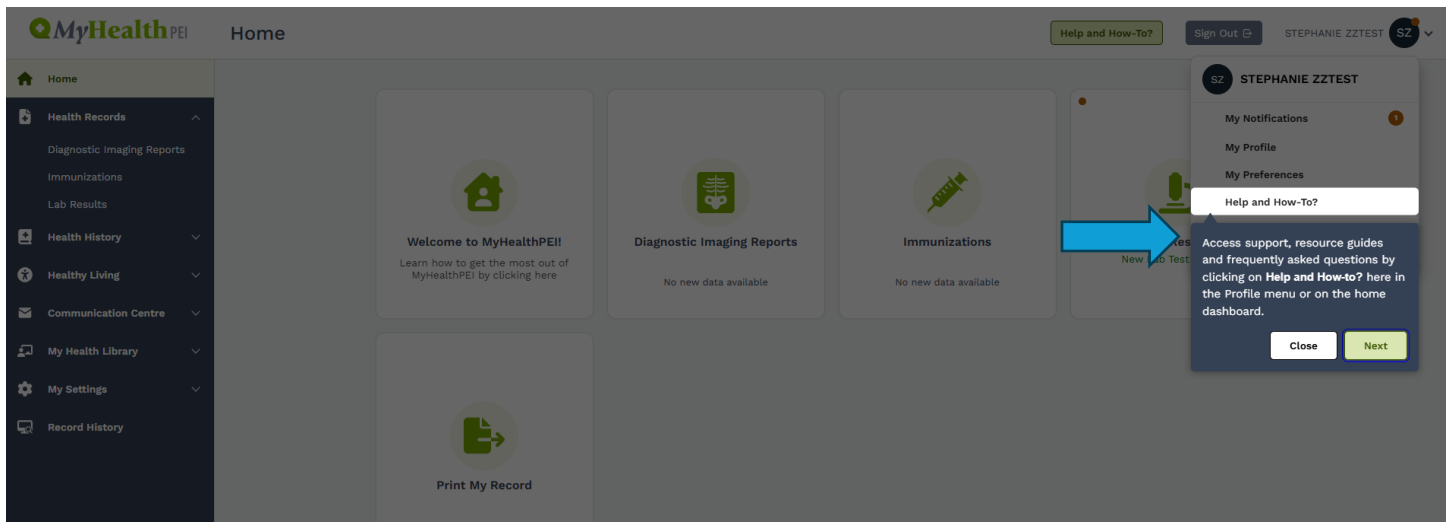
MyHealthPEI

Home

Help and How-To?

Sign Out

STEPHANIE ZZTEST

SZ

Home

Health Records

Diagnostic Imaging Reports

Immunizations

Lab Results

Health History

Healthy Living

Communication Centre

My Health Library

My Settings

Record History

Welcome to MyHealthPEI!

Learn how to get the most out of MyHealthPEI by clicking here

Diagnostic Imaging Reports

No new data available

Immunizations

No new data available

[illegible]es

New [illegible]b Test

Print My Record

SZ STEPHANIE ZZTEST

My Notifications 1

My Profile

My Preferences

Help and How-To?

Access support, resource guides and frequently asked questions by clicking on **Help and How-to?** here in the Profile menu or on the home dashboard.

Close

Next